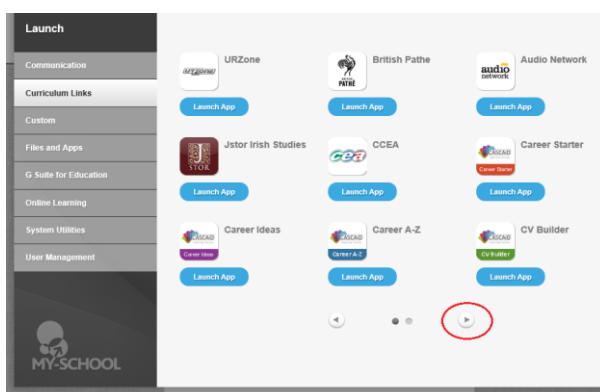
Launch

Communication

Curriculum Links

Custom

Files and Apps

G Suite for Education

Online Learning

System Utilities

User Management

MY-SCHOOL

URZone

URZONE

Launch App

British Pathe

BRITISH PATHE

Launch App

Audio Network

audio network

Launch App

Jstor Irish Studies

JSTOR

Launch App

CCEA

cea

Launch App

Career Starter

CASCAID

Career Starter

Launch App

Career Ideas

CASCAID

Career Ideas

Launch App

Career A-Z

CASCAID

Career A-Z

Launch App

CV Builder

CASCAID

CV Builder

Launch App